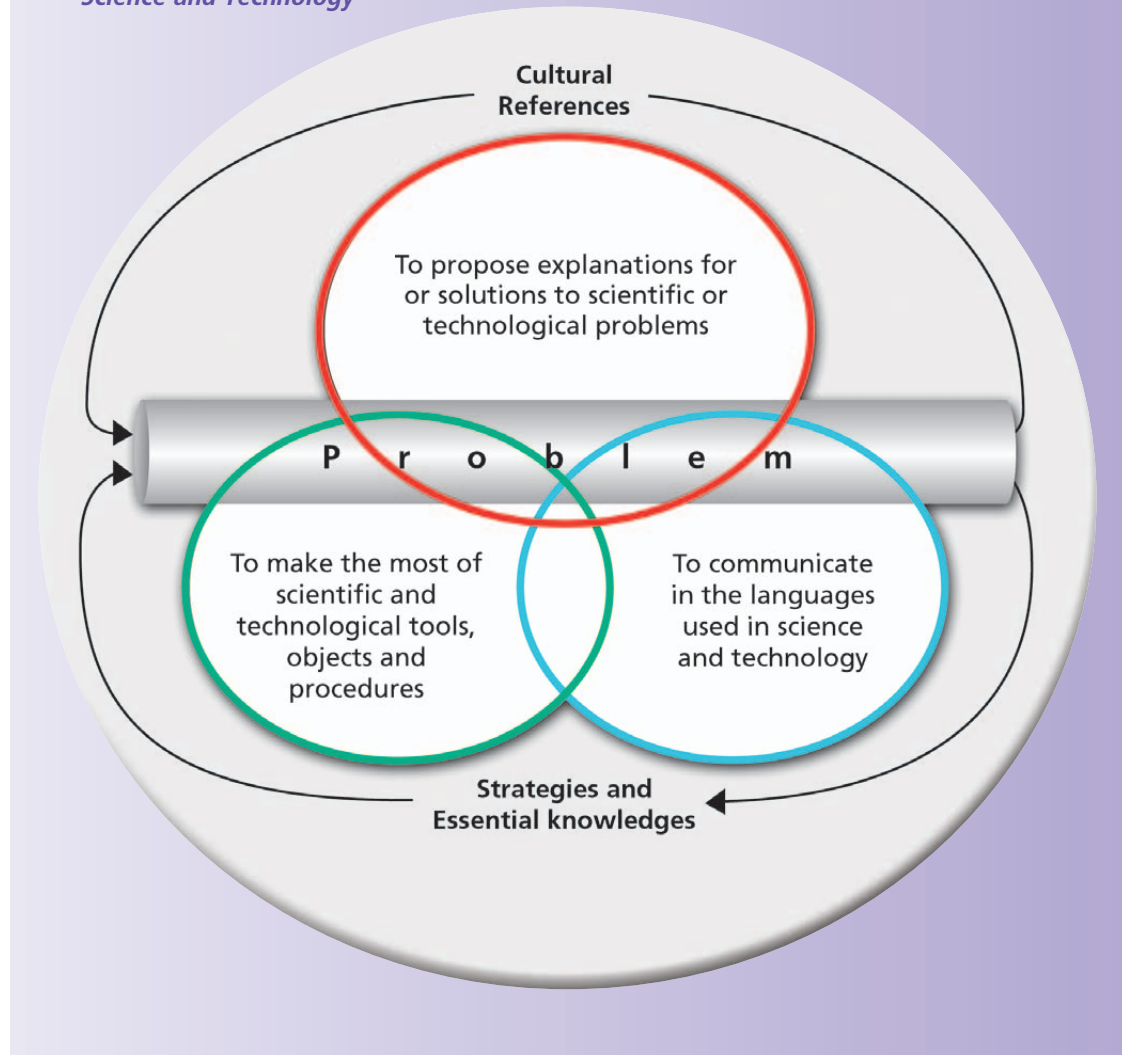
Science and Technology

Cultural References

To propose explanations for or solutions to scientific or technological problems

P r o b l e m

To make the most of scientific and technological tools, objects and procedures

To communicate in the languages used in science and technology

Strategies and Essential knowledges